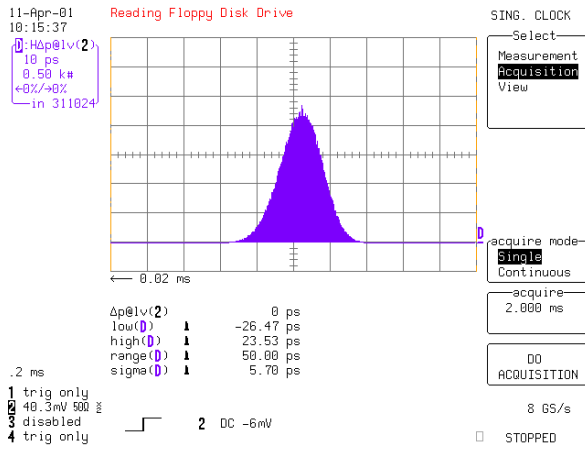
11-Apr-01
10:15:37

D:HΔp@lv(2)
10 ps
0.50 k#
←0%/→0%
in 311024

Reading Floppy Disk Drive

SING. CLOCK

Select
Measurement
Acquisition
View

D

acquire mode
Single
Continuous

acquire
2.000 ms

DO
ACQUISITION

8 GS/s

STOPPED

← 0.02 ms

| Δp@lv(2) | | 0 ps |
|---|---|---|
| low(D) | ▲ | -26.47 ps |
| high(D) | ▲ | 23.53 ps |
| range(D) | ▲ | 50.00 ps |
| sigma(D) | ▲ | 5.70 ps |

.2 ms
1 trig only
2 40.3mV 50Ω
3 disabled
4 trig only

2 DC -6mV